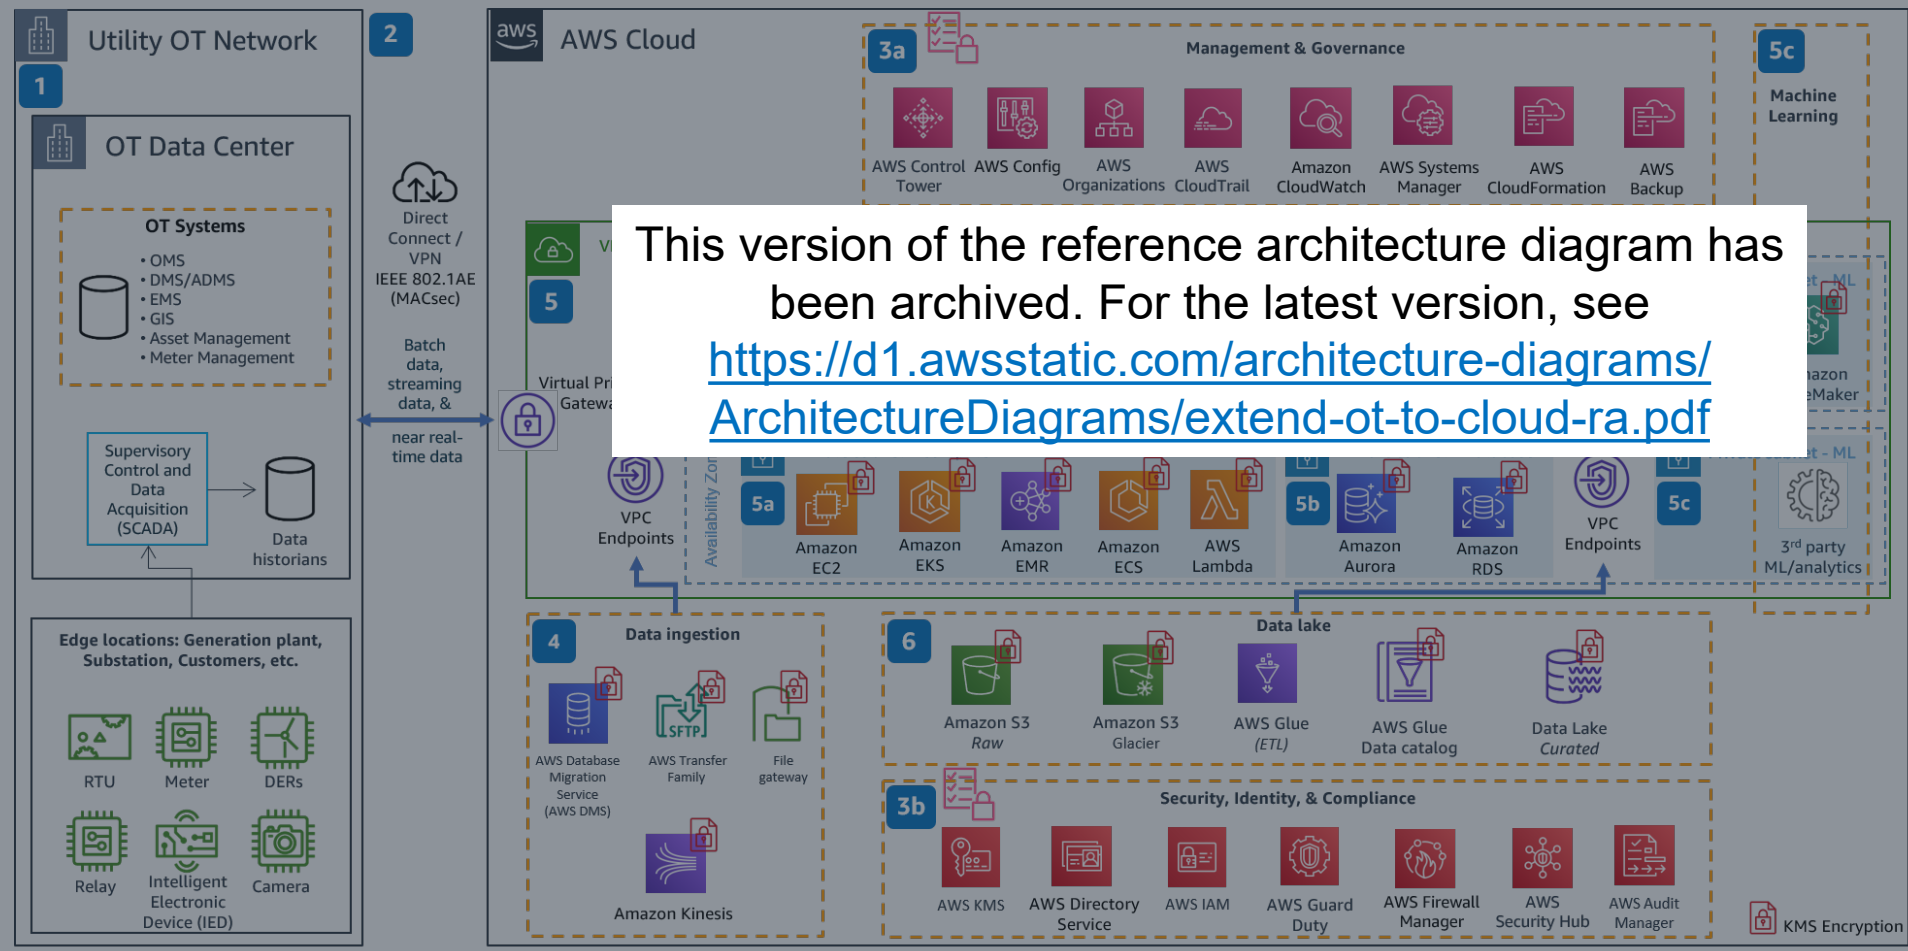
Utility OT Network

1

OT Data Center

OT Systems

• OMS
• DMS/ADMS
• EMS
• GIS
• Asset Management
• Meter Management

Supervisory Control and Data Acquisition (SCADA)

Data historians

Edge locations: Generation plant, Substation, Customers, etc.

RTU

Meter

DERs

Relay

Intelligent Electronic Device (IED)

Camera

2

Direct Connect / VPN IEEE 802.1AE (MACsec)

Batch data, streaming data, &

near real-time data

AWS Cloud

3a

Management & Governance

AWS Control Tower

AWS Config

AWS Organizations

AWS CloudTrail

Amazon CloudWatch

AWS Systems Manager

AWS CloudFormation

AWS Backup

5c

Machine Learning

5

Virtual Pri

Gatewa

This version of the reference architecture diagram has been archived. For the latest version, see https://d1.awsstatic.com/architecture-diagrams/ArchitectureDiagrams/extend-ot-to-cloud-ra.pdf

azon eMaker

VPC Endpoints

Availability Zon

5a

Amazon EC2

Amazon EKS

Amazon EMR

Amazon ECS

AWS Lambda

5b

Amazon Aurora

Amazon RDS

VPC Endpoints

5c

3rd party ML/analytics

4

Data ingestion

AWS Database Migration Service (AWS DMS)

AWS Transfer Family

File gateway

Amazon Kinesis

6

Data lake

Amazon S3 Raw

Amazon S3 Glacier

AWS Glue (ETL)

AWS Glue Data catalog

Data Lake Curated

3b

Security, Identity, & Compliance

AWS KMS

AWS Directory Service

AWS IAM

AWS Guard Duty

AWS Firewall Manager

AWS Security Hub

AWS Audit Manager

KMS Encryption